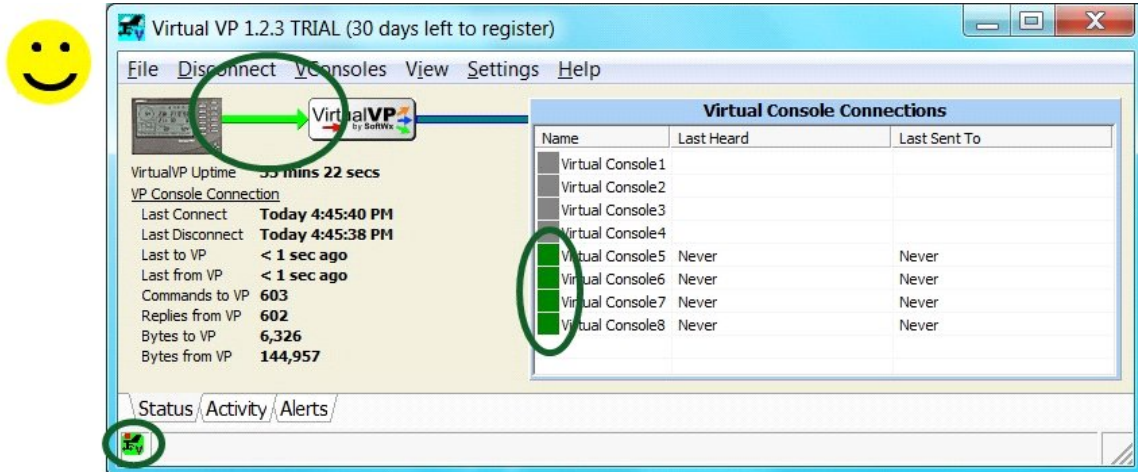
Virtual VP 1.2.3 TRIAL (30 days left to register)

File Disconnect VConsoles View Settings Help

VirtualVP by SoftWx

VirtualVP Uptime 33 mins 22 secs
VP Console Connection
Last Connect Today 4:45:40 PM
Last Disconnect Today 4:45:38 PM
Last to VP < 1 sec ago
Last from VP < 1 sec ago
Commands to VP 603
Replies from VP 602
Bytes to VP 6,326
Bytes from VP 144,957

Virtual Console Connections

| Name | Last Heard | Last Sent To |
|---|---|---|
| Virtual Console1 | | |
| Virtual Console2 | | |
| Virtual Console3 | | |
| Virtual Console4 | | |
| Virtual Console5 | Never | Never |
| Virtual Console6 | Never | Never |
| Virtual Console7 | Never | Never |
| Virtual Console8 | Never | Never |

Status Activity Alerts